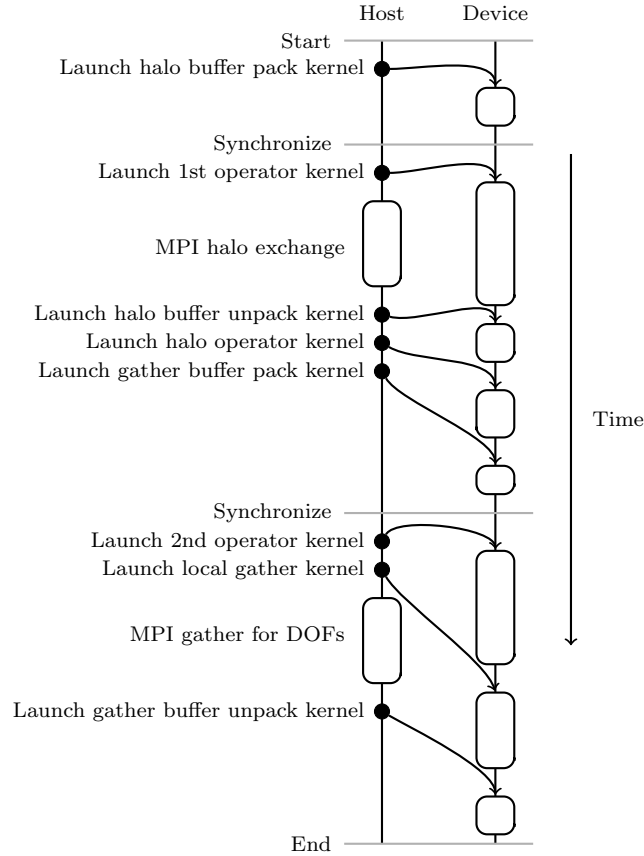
Host
Device
Start
Launch halo buffer pack kernel
Synchronize
Launch 1st operator kernel
MPI halo exchange
Launch halo buffer unpack kernel
Launch halo operator kernel
Launch gather buffer pack kernel
Time
Synchronize
Launch 2nd operator kernel
Launch local gather kernel
MPI gather for DOFs
Launch gather buffer unpack kernel
End